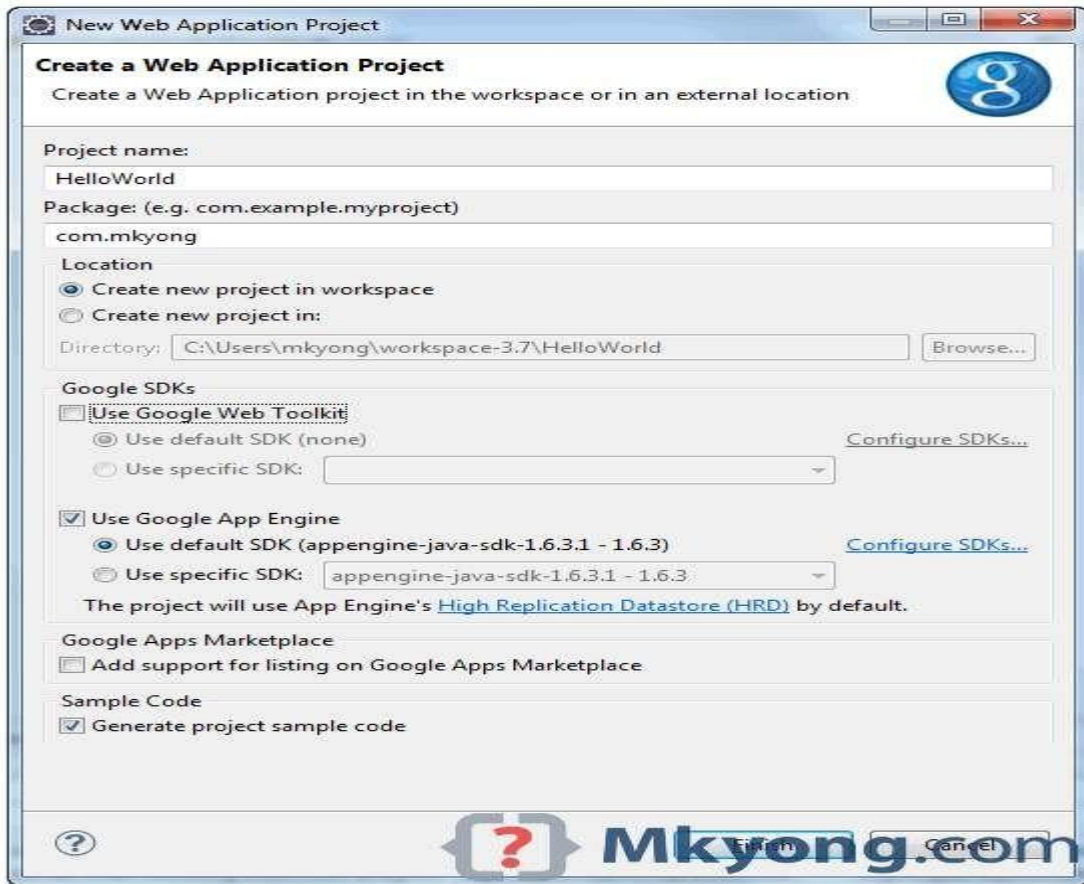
New Web Application Project

Create a Web Application Project

Create a Web Application project in the workspace or in an external location

Project name:

HelloWorld

Package: (e.g. com.example.myproject)

com.mkyong

Location

Create new project in workspace

Create new project in:

Directory: C:\Users\mkyong\workspace-3.7\HelloWorld

Browse...

Google SDKs

Use Google Web Toolkit

Use default SDK (none)

Configure SDKs...

Use specific SDK:

Use Google App Engine

Use default SDK (appengine-java-sdk-1.6.3.1 - 1.6.3)

Configure SDKs...

Use specific SDK: appengine-java-sdk-1.6.3.1 - 1.6.3

The project will use App Engine's High Replication Datastore (HRD) by default.

Google Apps Marketplace

Add support for listing on Google Apps Marketplace

Sample Code

Generate project sample code

?

Finish

Cancel

Mkyong.com